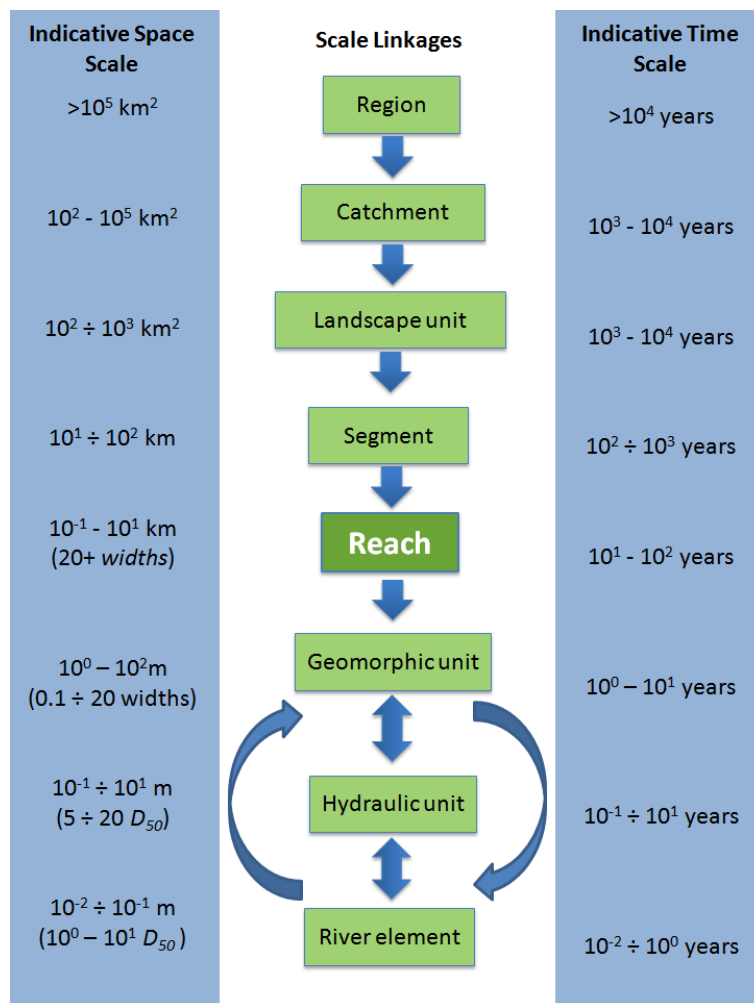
Indicative Space Scale

>$10^5$ km$^2$

$10^2$ - $10^5$ km$^2$

$10^2 \div 10^3$ km$^2$

$10^1 \div 10^2$ km

$10^{-1}$ - $10^1$ km (20+ *widths*)

$10^0 - 10^2$m (0.1 ÷ 20 widths)

$10^{-1} \div 10^1$ m (5 ÷ 20 $D_{50}$)

$10^{-2} \div 10^{-1}$ m ($10^0 - 10^1$ $D_{50}$)

Scale Linkages

Region

Catchment

Landscape unit

Segment

Reach

Geomorphic unit

Hydraulic unit

River element

Indicative Time Scale

>$10^4$ years

$10^3$ - $10^4$ years

$10^3$ - $10^4$ years

$10^2 \div 10^3$ years

$10^1$ - $10^2$ years

$10^0 - 10^1$ years

$10^{-1} \div 10^1$ years

$10^{-2} \div 10^0$ years